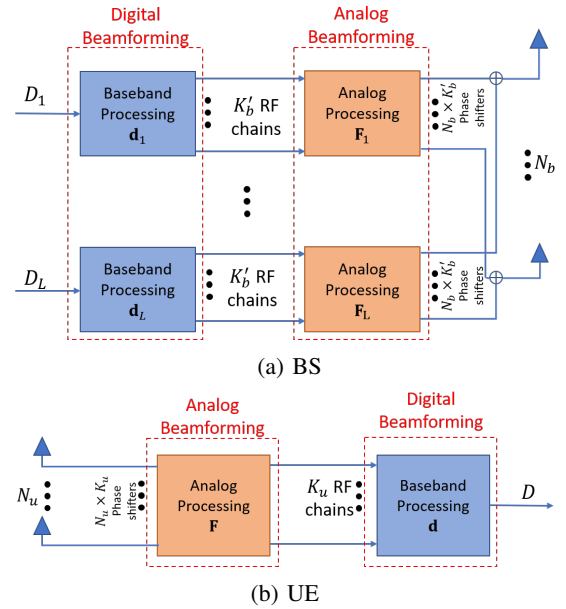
Digital Beamforming

Analog Beamforming

$D_1$

Baseband Processing $\mathbf{d}_1$

$K_b'$ RF chains

Analog Processing $\mathbf{F}_1$

$N_b \times K_b'$ Phase shifters

$N_b$

$D_L$

Baseband Processing $\mathbf{d}_L$

$K_b'$ RF chains

Analog Processing $\mathbf{F}_L$

$N_b \times K_b'$ Phase shifters

(a) BS

Analog Beamforming

Digital Beamforming

$N_u$

$N_u \times K_u$ Phase shifters

Analog Processing $\mathbf{F}$

$K_u$ RF chains

Baseband Processing $\mathbf{d}$

$D$

(b) UE